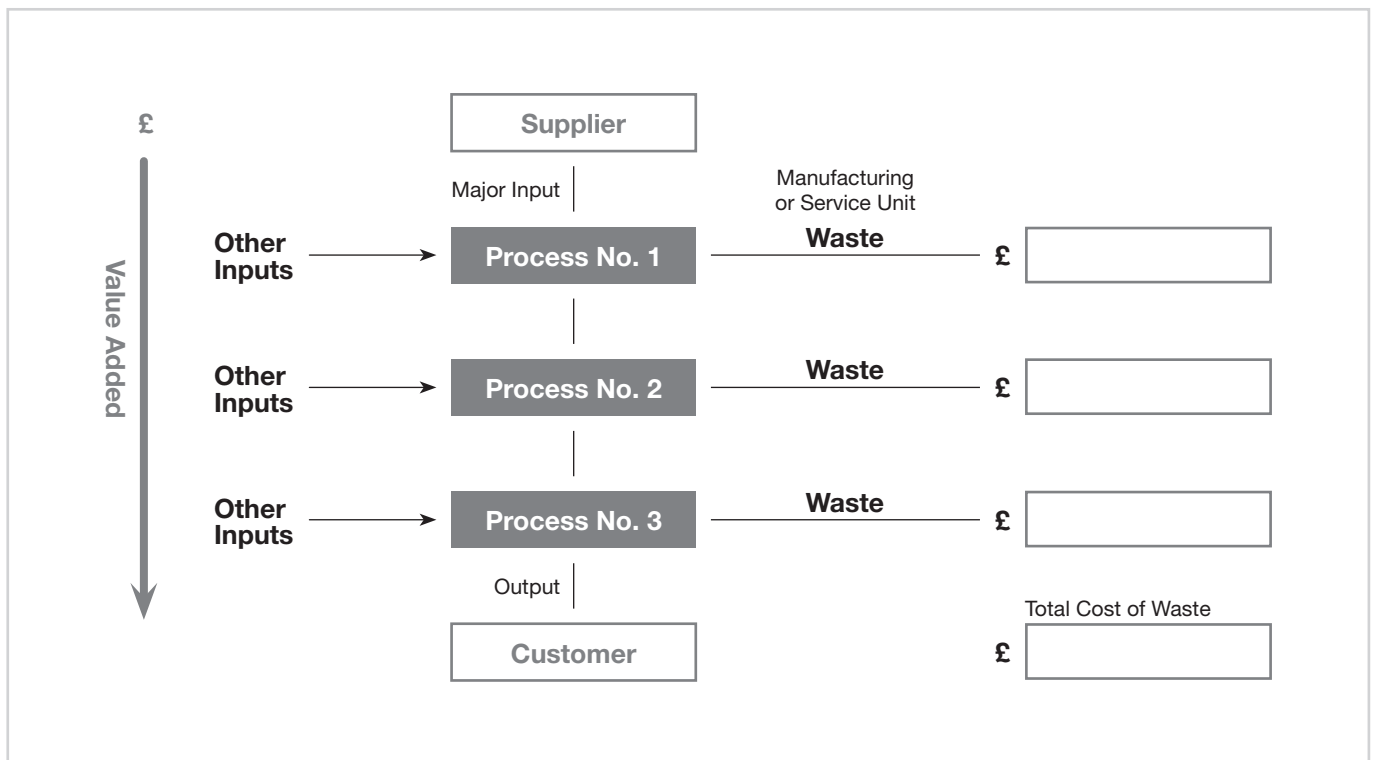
£

Value Added

Supplier

Major Input

Manufacturing or Service Unit

Other Inputs

Process No. 1

Waste

£

Other Inputs

Process No. 2

Waste

£

Other Inputs

Process No. 3

Waste

£

Output

Customer

Total Cost of Waste

£